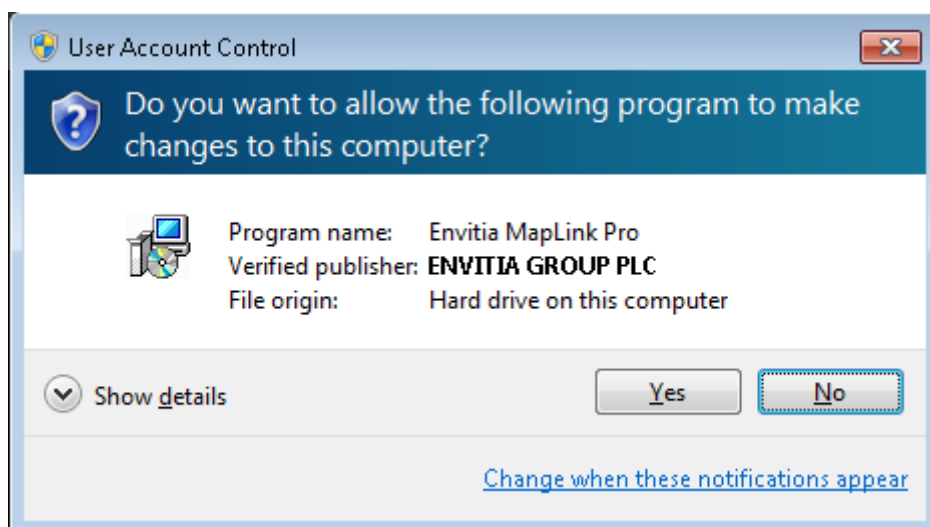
User Account Control

Do you want to allow the following program to make changes to this computer?

| | |
|---|---|
| Program name: | Envitia MapLink Pro |
| Verified publisher: | ENVITIA GROUP PLC |
| File origin: | Hard drive on this computer |

Show details

Yes

No

Change when these notifications appear